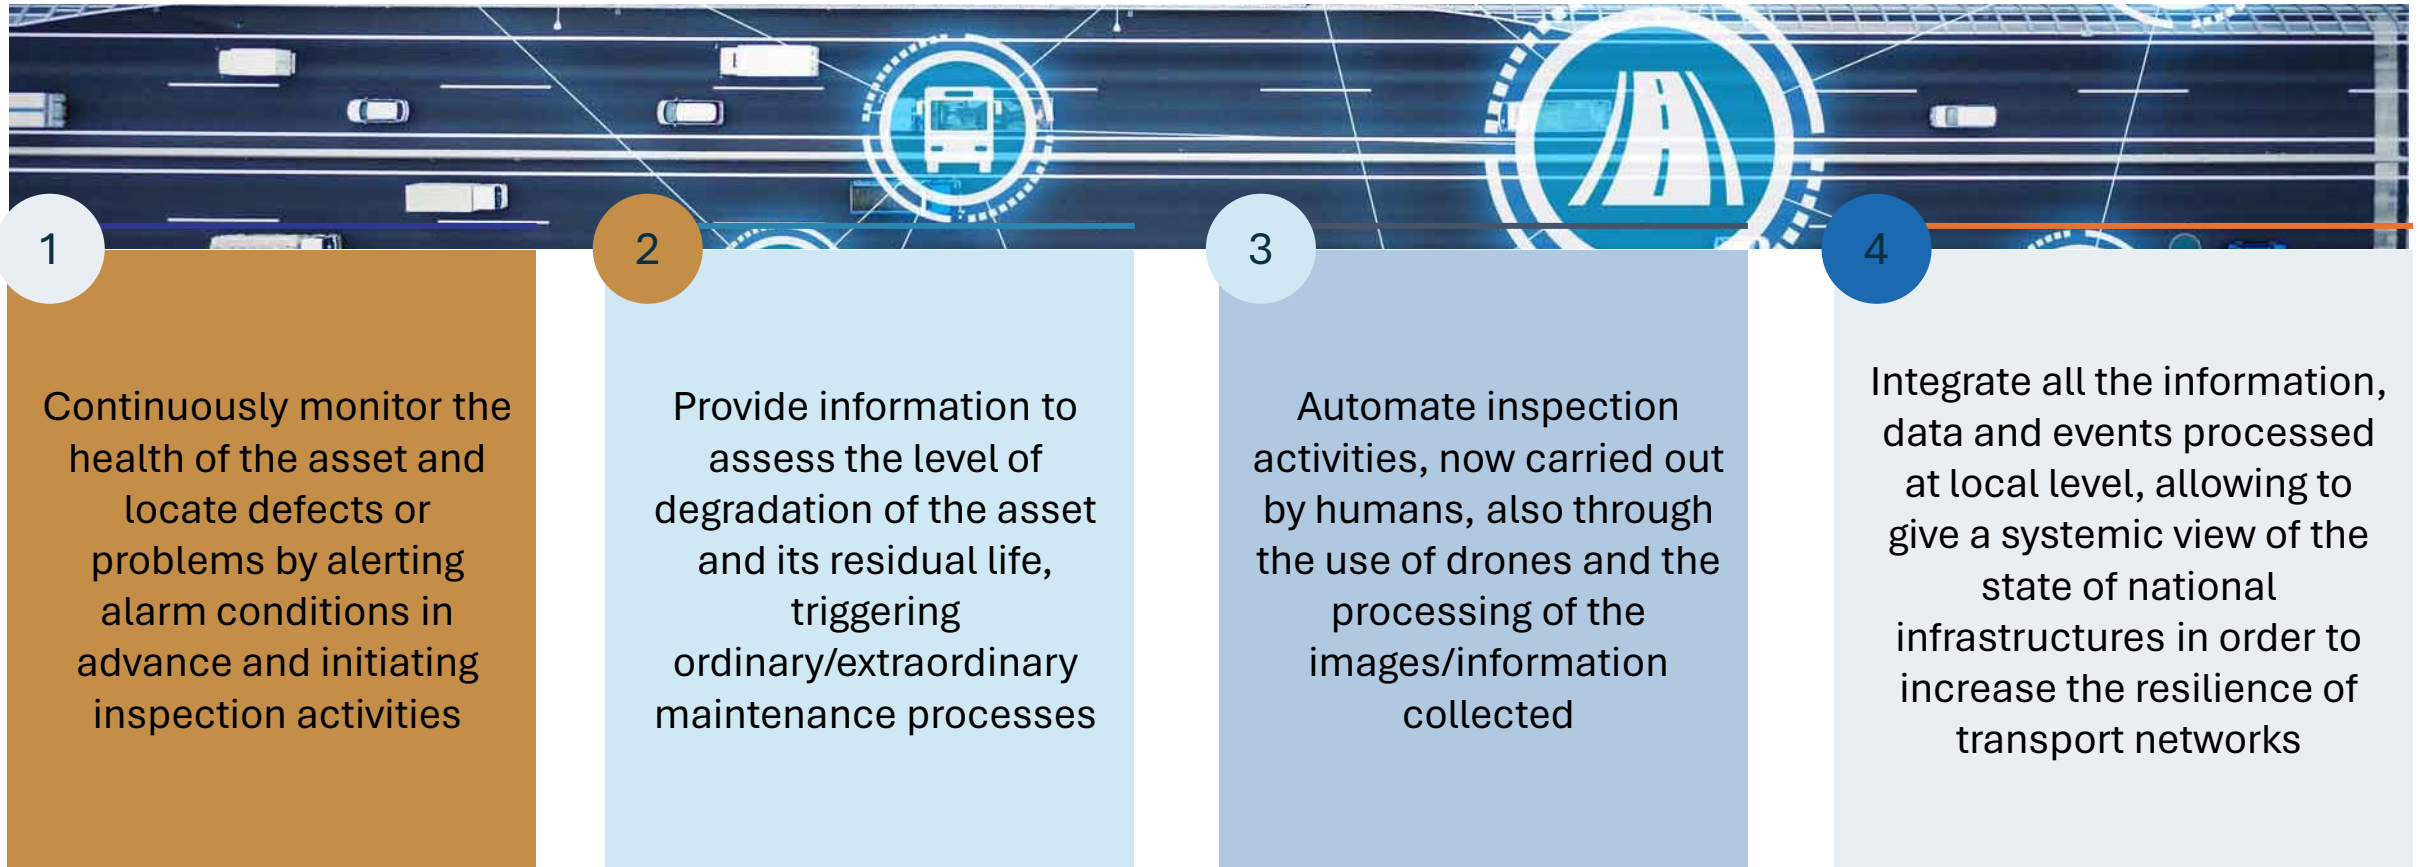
1

Continuously monitor the health of the asset and locate defects or problems by alerting alarm conditions in advance and initiating inspection activities

2

Provide information to assess the level of degradation of the asset and its residual life, triggering ordinary/extraordinary maintenance processes

3

Automate inspection activities, now carried out by humans, also through the use of drones and the processing of the images/information collected

4

Integrate all the information, data and events processed at local level, allowing to give a systemic view of the state of national infrastructures in order to increase the resilience of transport networks